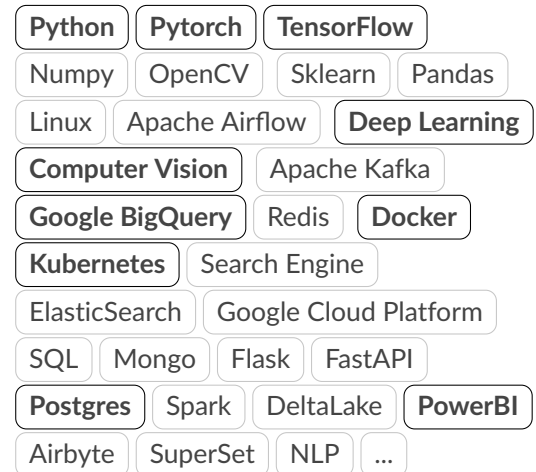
**Python** **Pytorch** **TensorFlow**
Numpy OpenCV Sklearn Pandas
Linux Apache Airflow **Deep Learning**
**Computer Vision** Apache Kafka
**Google BigQuery** Redis **Docker**
**Kubernetes** Search Engine
ElasticSearch Google Cloud Platform
SQL Mongo Flask FastAPI
**Postgres** Spark DeltaLake **PowerBI**
Airbyte SuperSet NLP ...